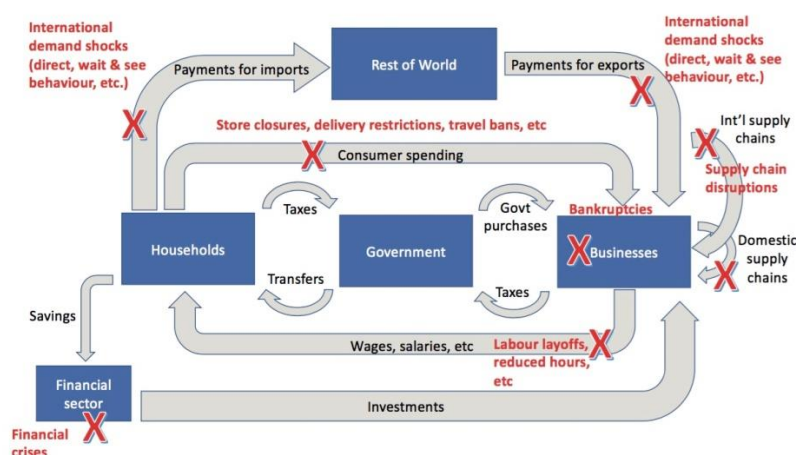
International demand shocks (direct, wait & see behaviour, etc.)

Payments for imports

Rest of World

Payments for exports

International demand shocks (direct, wait & see behaviour, etc.)

X

X

Store closures, delivery restrictions, travel bans, etc

X

Consumer spending

Int'l supply chains

X

Supply chain disruptions

Taxes

Govt purchases

Bankruptcies

Households

Government

X Businesses

Domestic supply chains

X

Transfers

Taxes

Savings

Wages, salaries, etc

Labour layoffs, reduced hours, etc

X

Financial sector

Investments

Financial crises

X